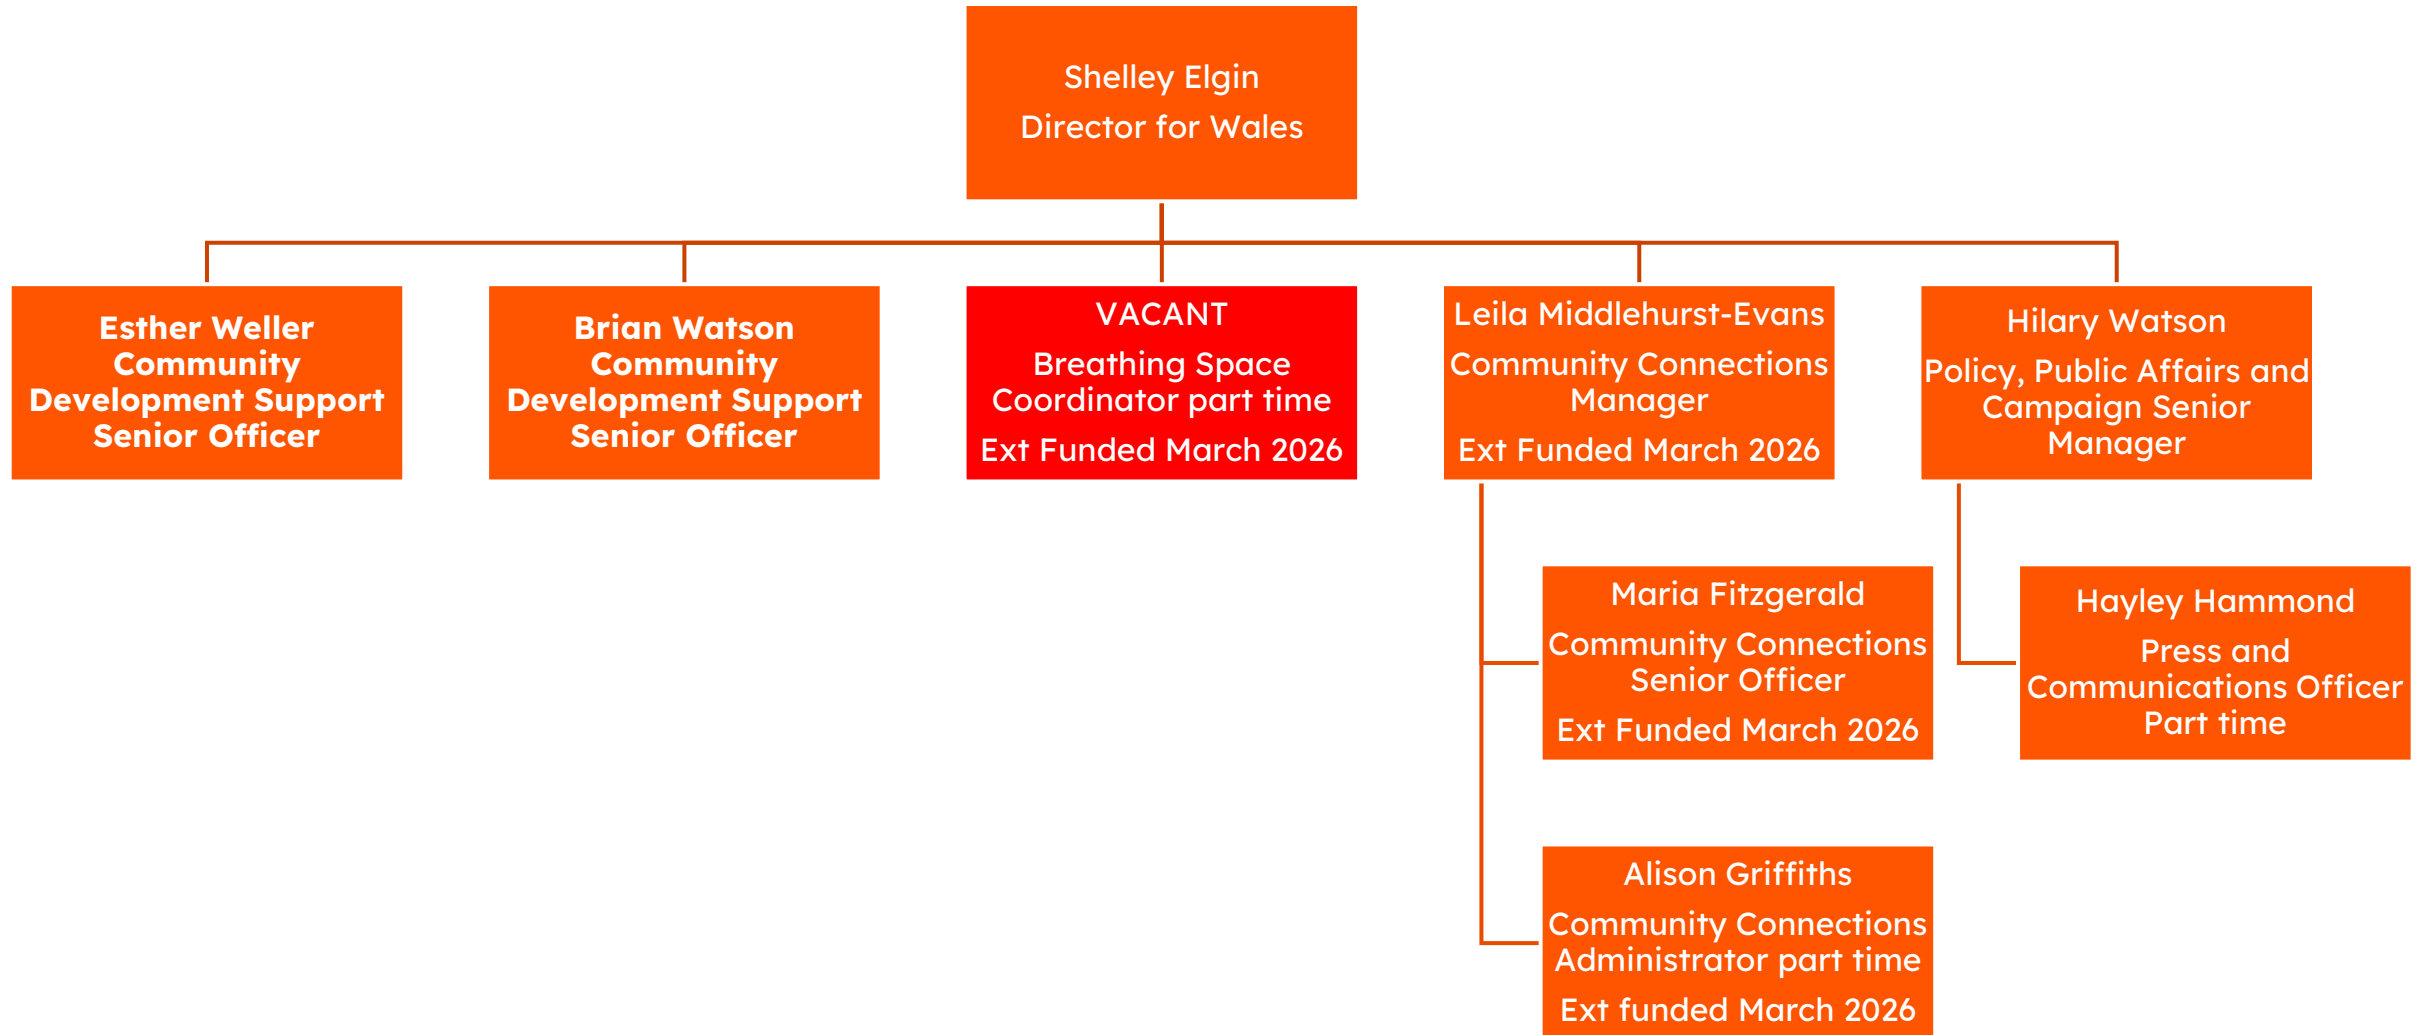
Shelley Elgin
Director for Wales

Esther Weller
Community Development Support Senior Officer

Brian Watson
Community Development Support Senior Officer

VACANT
Breathing Space Coordinator part time
Ext Funded March 2026

Leila Middlehurst-Evans
Community Connections Manager
Ext Funded March 2026

Hilary Watson
Policy, Public Affairs and Campaign Senior Manager

Maria Fitzgerald
Community Connections Senior Officer
Ext Funded March 2026

Hayley Hammond
Press and Communications Officer Part time

Alison Griffiths
Community Connections Administrator part time
Ext funded March 2026